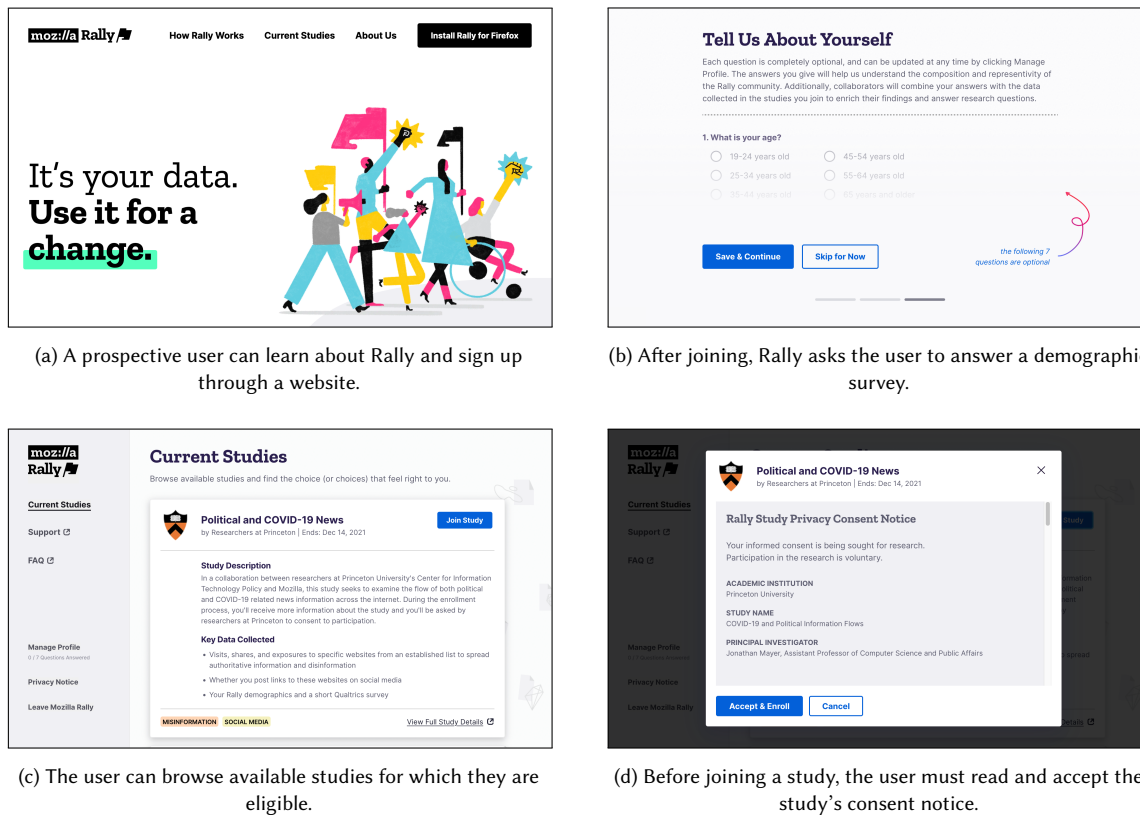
moz://a Rally

How Rally Works Current Studies About Us Install Rally for Firefox

It's your data. **Use it for a change.**

(a) A prospective user can learn about Rally and sign up through a website.

Tell Us About Yourself

Each question is completely optional, and can be updated at any time by clicking Manage Profile. The answers you give will help us understand the composition and representivity of the Rally community. Additionally, collaborators will combine your answers with the data collected in the studies you join to enrich their findings and answer research questions.

1. What is your age?

19–24 years old
45–54 years old
25–34 years old
55–64 years old
35–44 years old
65 years and older

Save & Continue Skip for Now

the following 7 questions are optional

(b) After joining, Rally asks the user to answer a demographic survey.

moz://a Rally

Current Studies
Support
FAQ

Manage Profile
0 / 7 Questions Answered
Privacy Notice
Leave Mozilla Rally

Current Studies

Browse available studies and find the choice (or choices) that feel right to you.

Political and COVID-19 News
by Researchers at Princeton | Ends: Dec 14, 2021

Join Study

Study Description

In a collaboration between researchers at Princeton University's Center for Information Technology Policy and Mozilla, this study seeks to examine the flow of both political and COVID-19 related news information across the internet. During the enrollment process, you'll receive more information about the study and you'll be asked by researchers at Princeton to consent to participation.

Key Data Collected

• Visits, shares, and exposures to specific websites from an established list to spread authoritative information and disinformation
• Whether you post links to these websites on social media
• Your Rally demographics and a short Qualtrics survey

MISINFORMATION SOCIAL MEDIA

View Full Study Details

(c) The user can browse available studies for which they are eligible.

moz://a Rally

Current Studies
Support
FAQ

Manage Profile
Privacy Notice
Leave Mozilla Rally

Political and COVID-19 News
by Researchers at Princeton | Ends: Dec 14, 2021

Rally Study Privacy Consent Notice

Your informed consent is being sought for research. Participation in the research is voluntary.

ACADEMIC INSTITUTION
Princeton University

STUDY NAME
COVID-19 and Political Information Flows

PRINCIPAL INVESTIGATOR
Jonathan Mayer, Assistant Professor of Computer Science and Public Affairs

Accept & Enroll Cancel

(d) Before joining a study, the user must read and accept the study's consent notice.